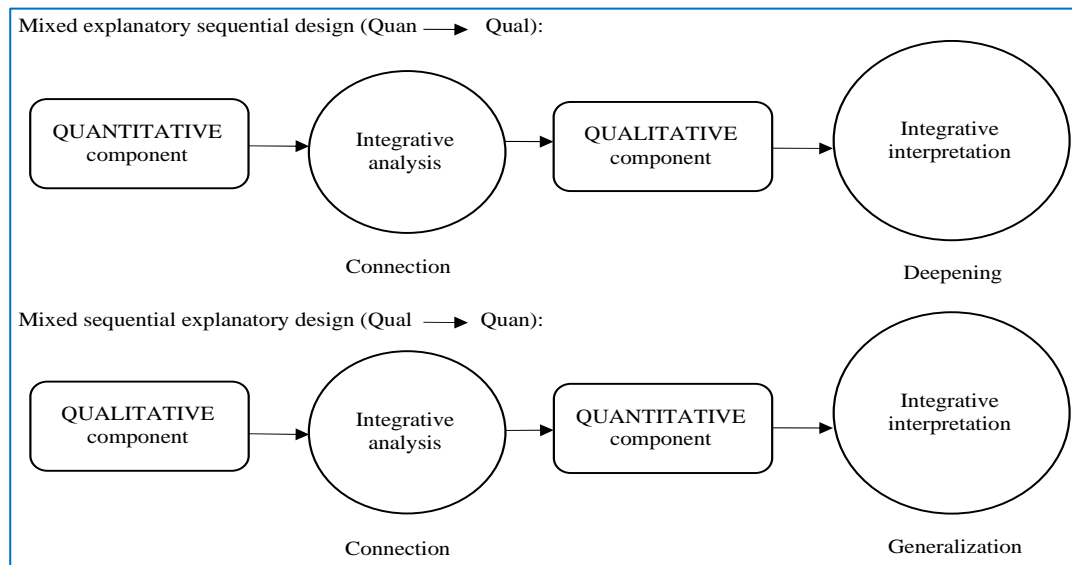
Mixed explanatory sequential design (Quan $\longrightarrow$ Qual):

QUANTITATIVE component

Integrative analysis

QUALITATIVE component

Integrative interpretation

Connection

Deepening

Mixed sequential explanatory design (Qual $\longrightarrow$ Quan):

QUALITATIVE component

Integrative analysis

QUANTITATIVE component

Integrative interpretation

Connection

Generalization